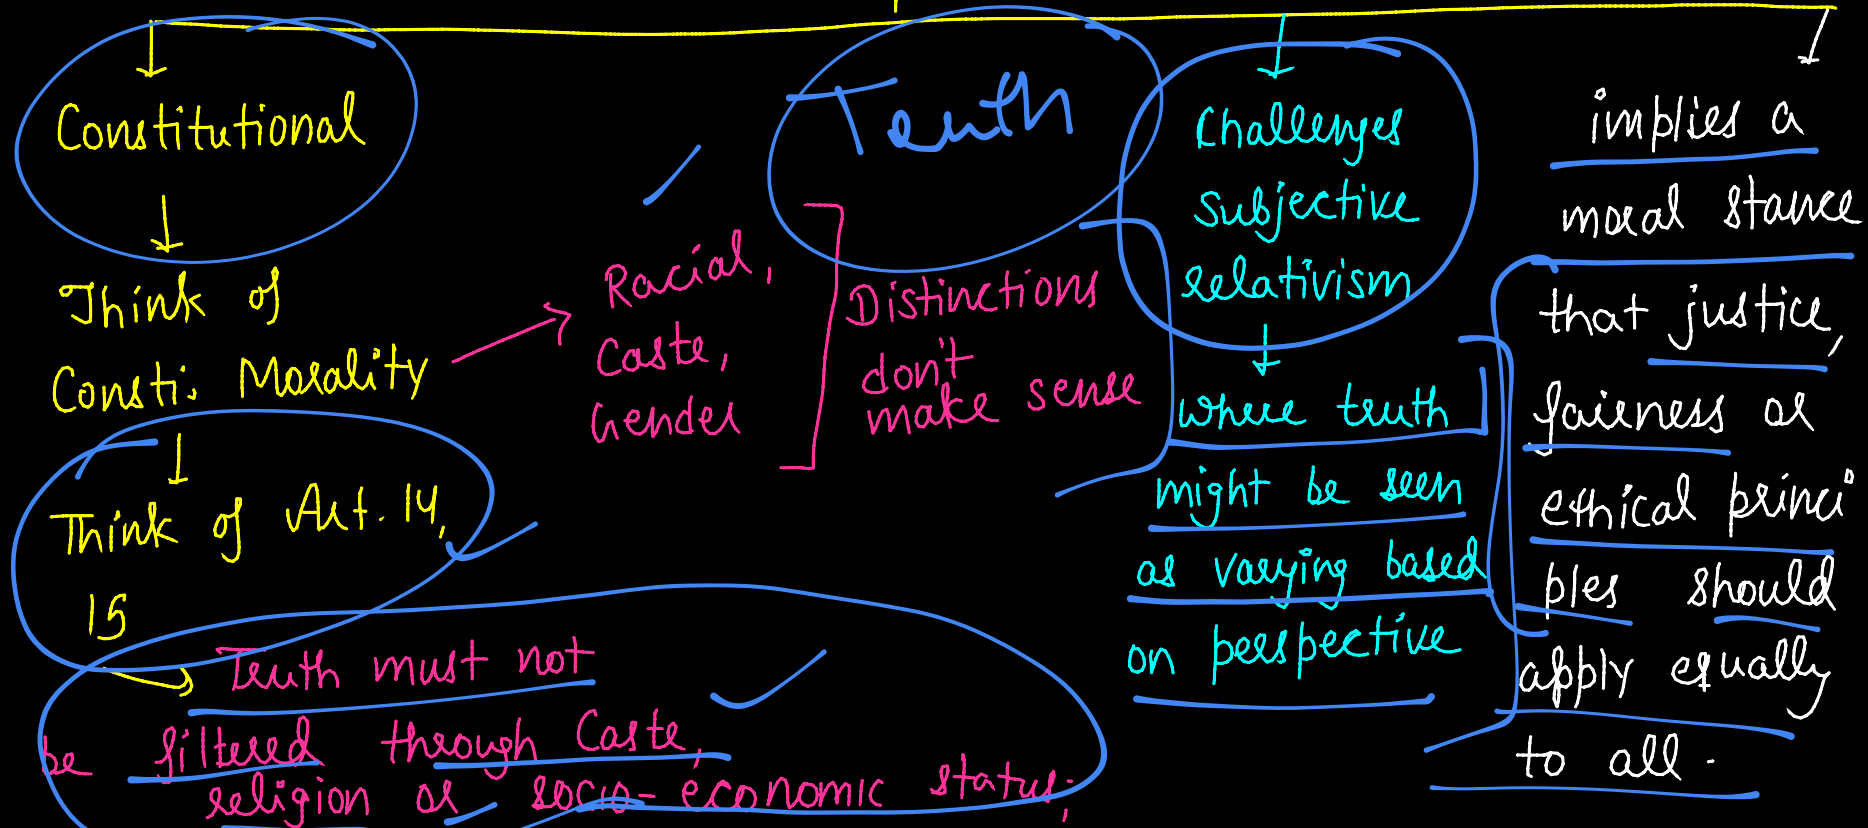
Constitutional

Think of Consti. Morality

Think of Art. 14, 15

Racial, Caste, Gender

Truth

Distinctions don't make sense

Truth must not be filtered through Caste, religion or socio-economic status;

Challenges subjective relativism

where truth might be seen as varying based on perspective

implies a moral stance that justice, fairness or ethical principles should apply equally to all.